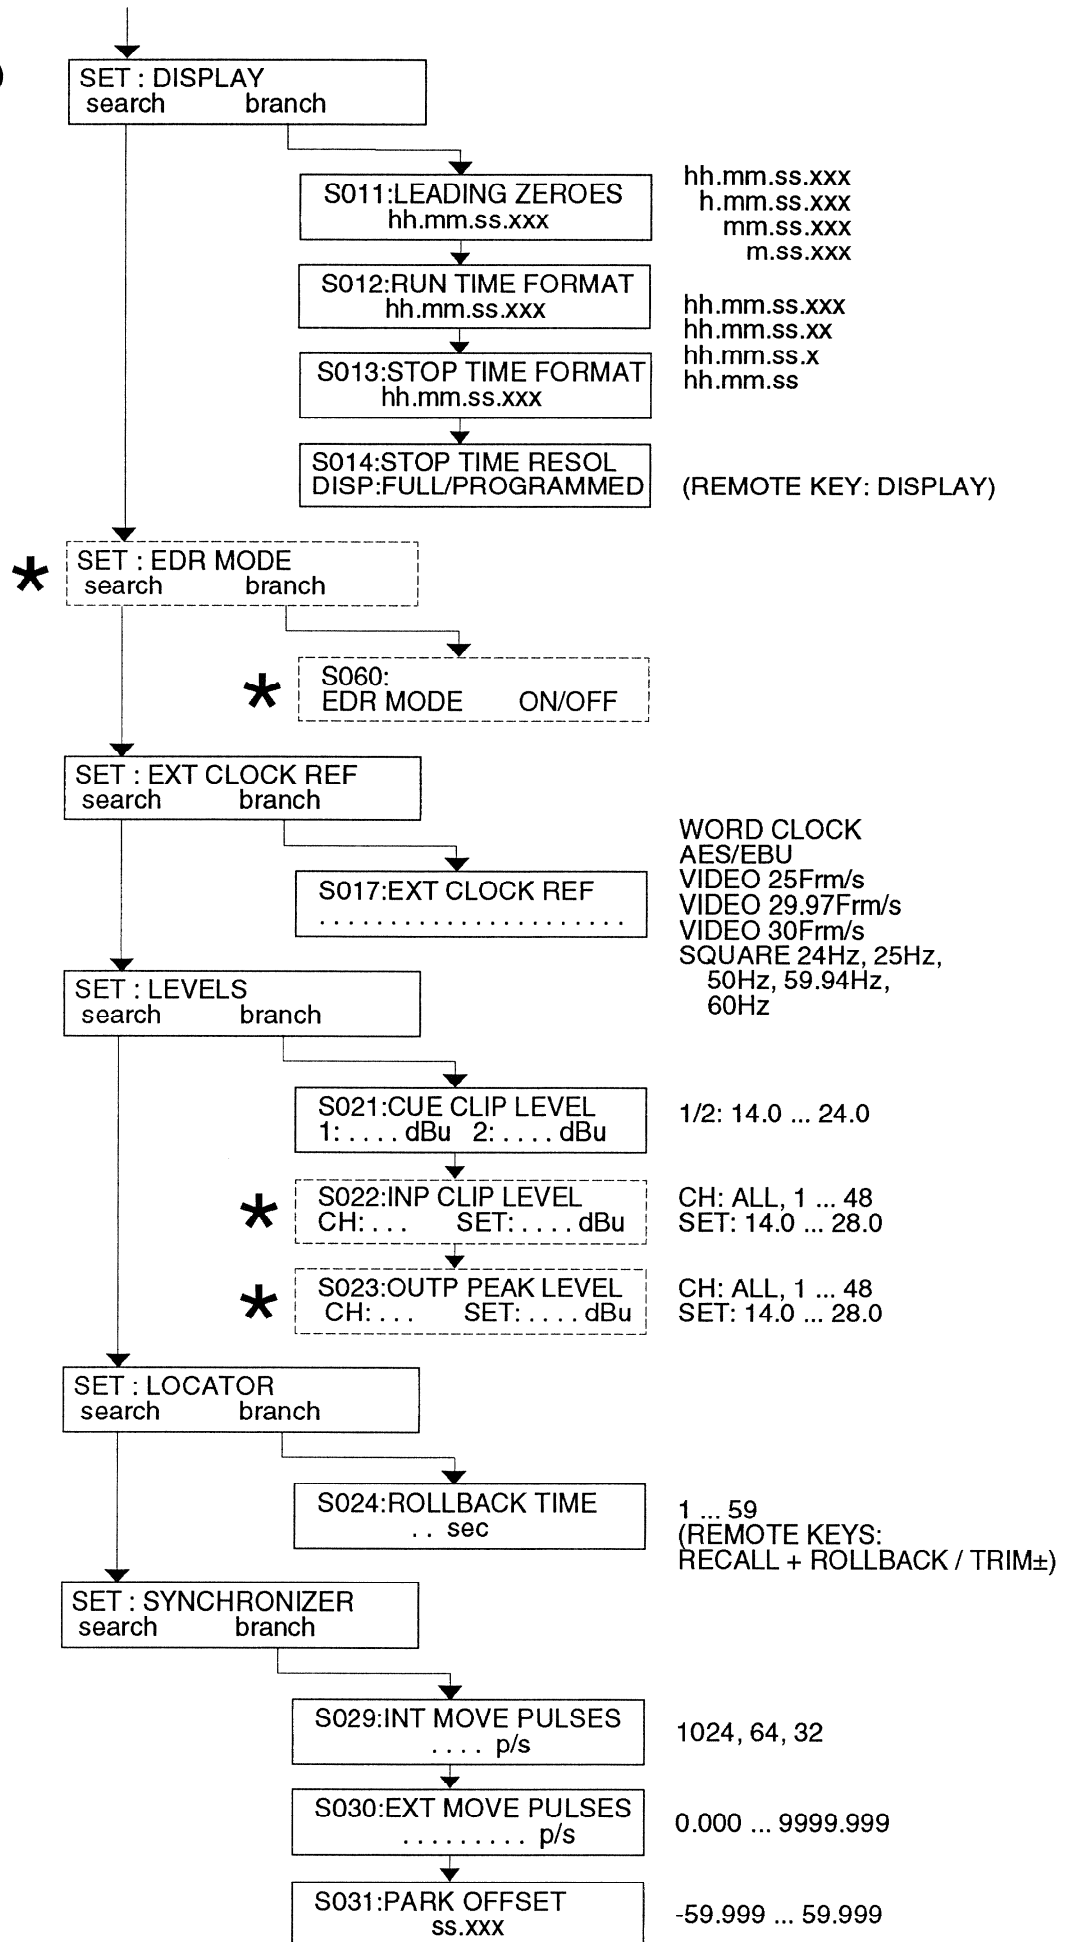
SET : DISPLAY
search branch

S011:LEADING ZEROES
hh.mm.ss.xxx

hh.mm.ss.xxx
h.mm.ss.xxx
mm.ss.xxx
m.ss.xxx

S012:RUN TIME FORMAT
hh.mm.ss.xxx

S013:STOP TIME FORMAT
hh.mm.ss.xxx

hh.mm.ss.xxx
hh.mm.ss.xx
hh.mm.ss.x
hh.mm.ss

S014:STOP TIME RESOL
DISP:FULL/PROGRAMMED

(REMOTE KEY: DISPLAY)

*
SET : EDR MODE
search branch

*
S060:
EDR MODE ON/OFF

SET : EXT CLOCK REF
search branch

S017:EXT CLOCK REF
. . . . . . . . . . . . . . . . . . . . . .

WORD CLOCK
AES/EBU
VIDEO 25Frm/s
VIDEO 29.97Frm/s
VIDEO 30Frm/s
SQUARE 24Hz, 25Hz, 50Hz, 59.94Hz, 60Hz

SET : LEVELS
search branch

S021:CUE CLIP LEVEL
1: . . . . dBu 2: . . . . dBu

1/2: 14.0 ... 24.0

*
S022:INP CLIP LEVEL
CH: . . . SET: . . . . dBu

CH: ALL, 1 ... 48
SET: 14.0 ... 28.0

*
S023:OUTP PEAK LEVEL
CH: . . . SET: . . . . dBu

CH: ALL, 1 ... 48
SET: 14.0 ... 28.0

SET : LOCATOR
search branch

S024:ROLLBACK TIME
. . sec

1 ... 59
(REMOTE KEYS:
RECALL + ROLLBACK / TRIM±)

SET : SYNCHRONIZER
search branch

S029:INT MOVE PULSES
. . . . p/s

1024, 64, 32

S030:EXT MOVE PULSES
. . . . . . . . . . p/s

0.000 ... 9999.999

S031:PARK OFFSET
ss.xxx

-59.999 ... 59.999